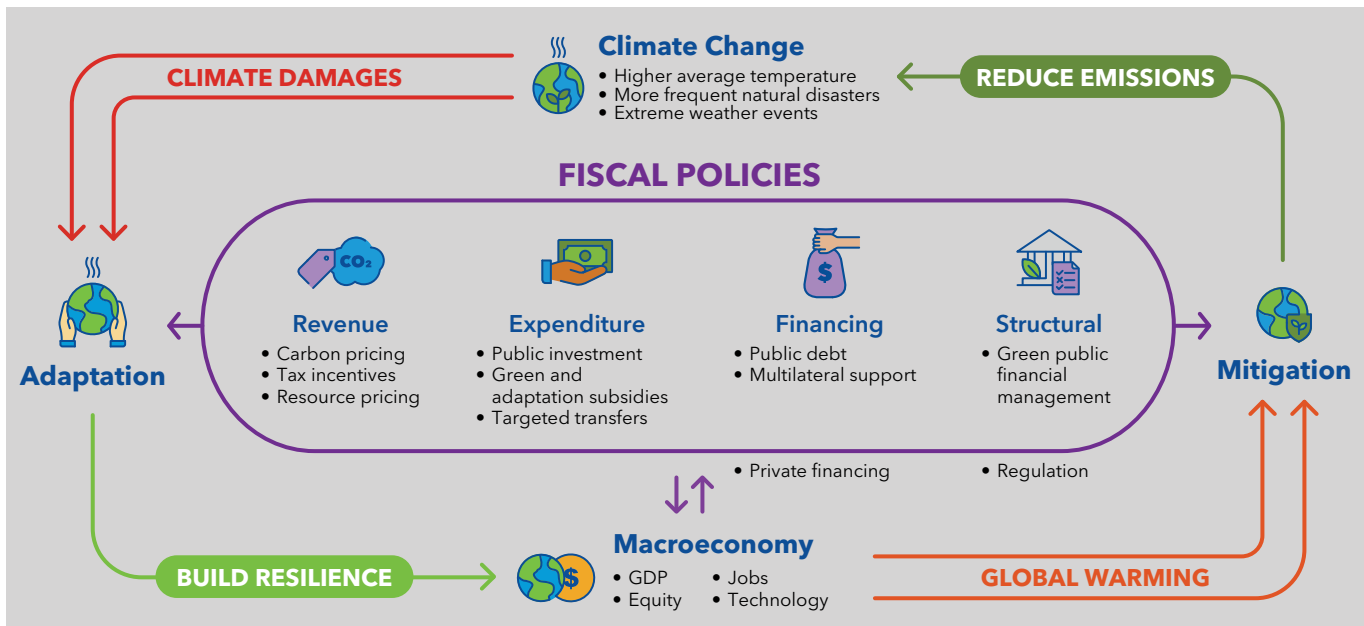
Climate Change
• Higher average temperature
• More frequent natural disasters
• Extreme weather events

CLIMATE DAMAGES

REDUCE EMISSIONS

FISCAL POLICIES

$CO_2$

Revenue
• Carbon pricing
• Tax incentives
• Resource pricing

Expenditure
• Public investment
• Green and adaptation subsidies
• Targeted transfers

Financing
• Public debt
• Multilateral support
• Private financing

Structural
• Green public financial management
• Regulation

Adaptation

Mitigation

BUILD RESILIENCE

Macroeconomy
• GDP
• Equity
• Jobs
• Technology

GLOBAL WARMING